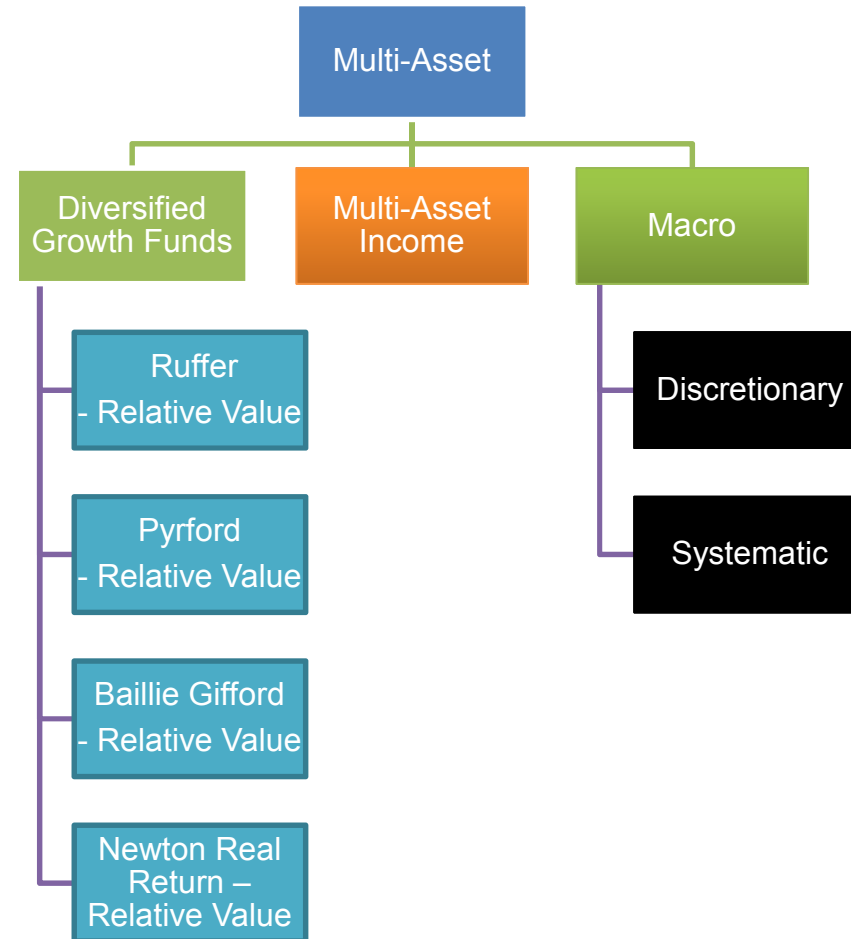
Multi-Asset

Diversified Growth Funds

Multi-Asset Income

Macro

Ruffer
- Relative Value

Pyrford
- Relative Value

Baillie Gifford
- Relative Value

Newton Real Return – Relative Value

Discretionary

Systematic